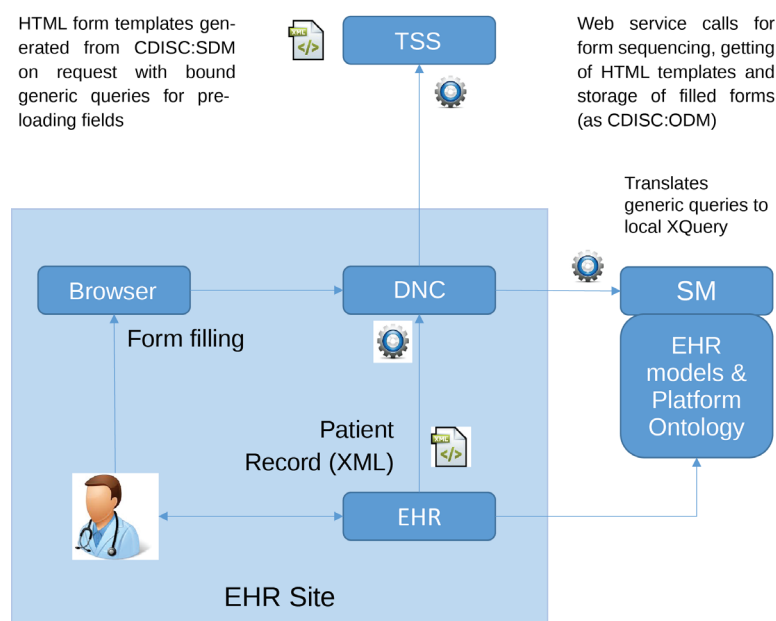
HTML form templates generated from CDISC:SDM on request with bound generic queries for preloading fields

XML

TSS

Web service calls for form sequencing, getting of HTML templates and storage of filled forms (as CDISC:ODM)

Translates generic queries to local XQuery

Browser

DNC

SM

Form filling

EHR models & Platform Ontology

Patient Record (XML)

XML

EHR

EHR Site